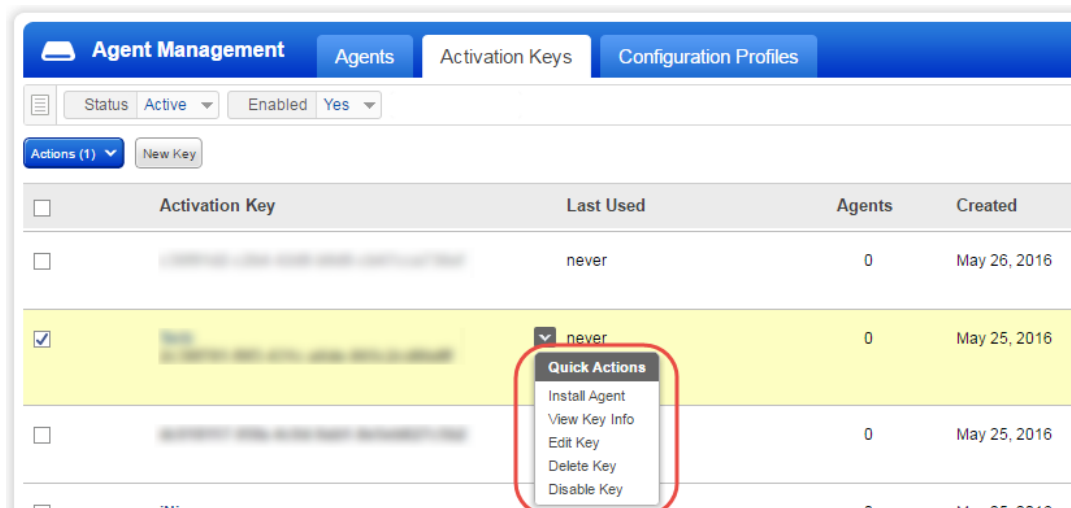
Agent Management Agents Activation Keys Configuration Profiles

Status Active Enabled Yes

Actions (1) New Key

| | Activation Key | Last Used | Agents | Created |
|---|---|---|---|---|
| | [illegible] | never | 0 | May 26, 2016 |
| | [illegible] | never | 0 | May 25, 2016 |
| | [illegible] | | 0 | May 25, 2016 |

Quick Actions
Install Agent
View Key Info
Edit Key
Delete Key
Disable Key